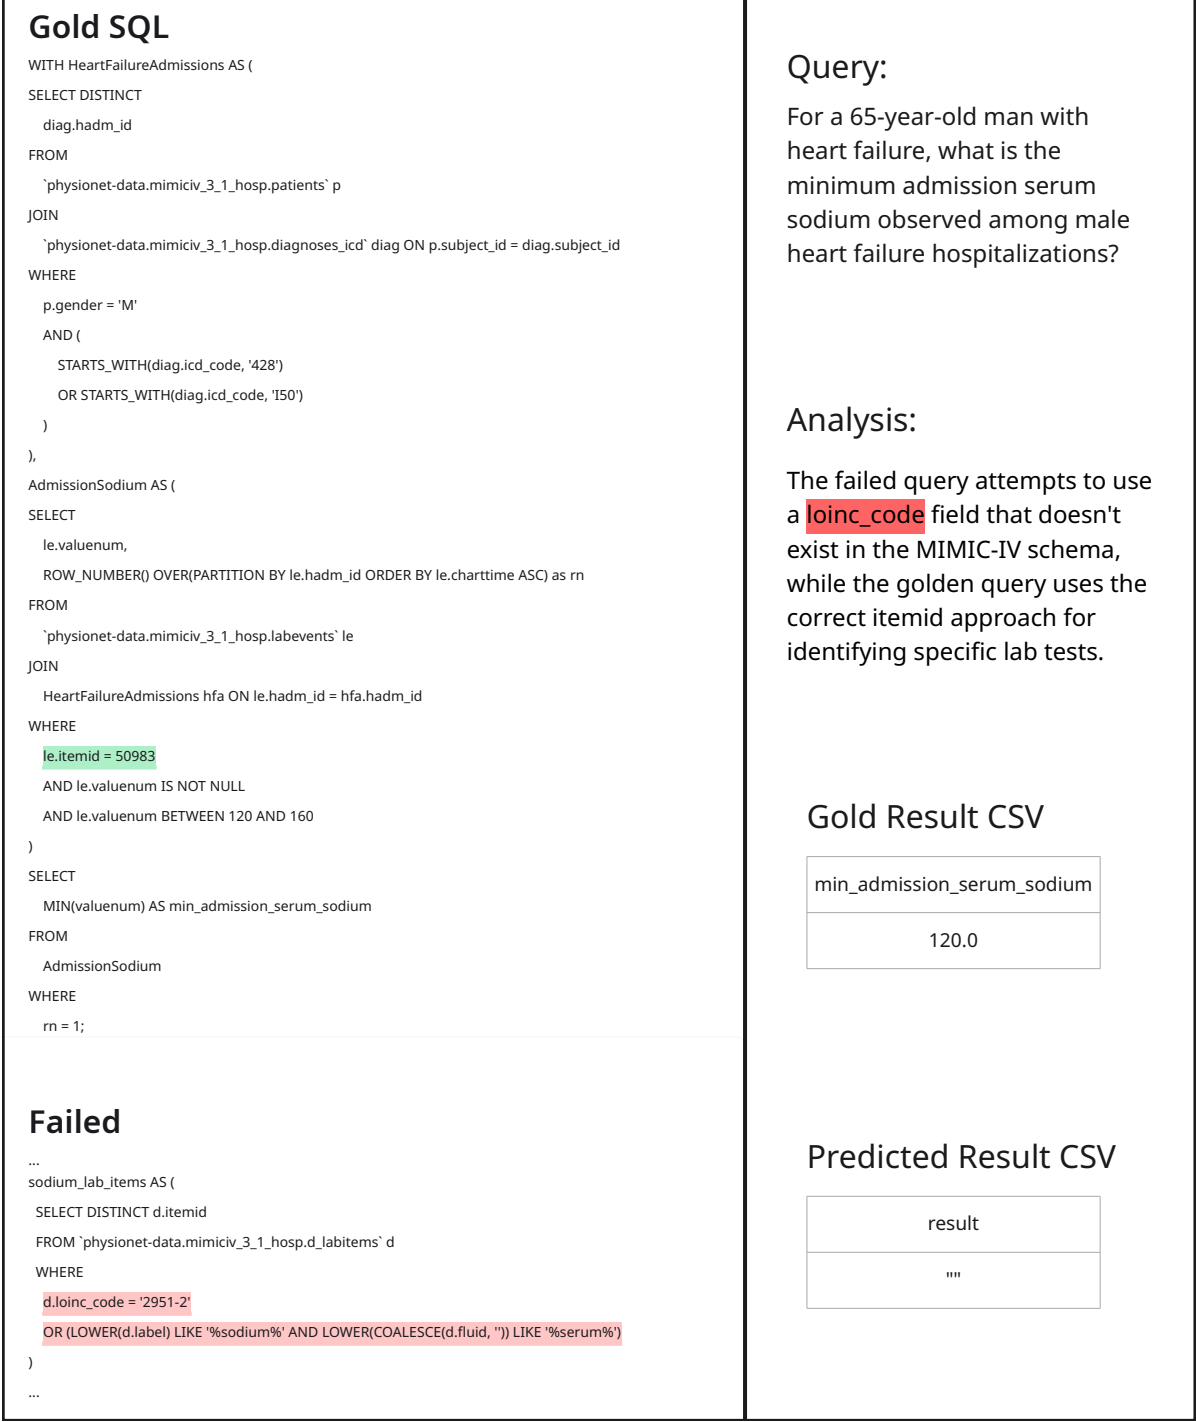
Gold SQL

WITH HeartFailureAdmissions AS (
SELECT DISTINCT
diag.hadm_id
FROM
`physionet-data.mimiciv_3_1_hosp.patients` p
JOIN
`physionet-data.mimiciv_3_1_hosp.diagnoses_icd` diag ON p.subject_id = diag.subject_id
WHERE
p.gender = 'M'
AND (
STARTS_WITH(diag.icd_code, '428')
OR STARTS_WITH(diag.icd_code, 'I50')
)
),
AdmissionSodium AS (
SELECT
le.valuenum,
ROW_NUMBER() OVER(PARTITION BY le.hadm_id ORDER BY le.charttime ASC) as rn
FROM
`physionet-data.mimiciv_3_1_hosp.labevents` le
JOIN
HeartFailureAdmissions hfa ON le.hadm_id = hfa.hadm_id
WHERE
le.itemid = 50983
AND le.valuenum IS NOT NULL
AND le.valuenum BETWEEN 120 AND 160
)
SELECT
MIN(valuenum) AS min_admission_serum_sodium
FROM
AdmissionSodium
WHERE
rn = 1;

Failed

...
sodium_lab_items AS (
SELECT DISTINCT d.itemid
FROM `physionet-data.mimiciv_3_1_hosp.d_labitems` d
WHERE
d.loinc_code = '2951-2'
OR (LOWER(d.label) LIKE '%sodium%' AND LOWER(COALESCE(d.fluid, '')) LIKE '%serum%')
)
...

Query:

For a 65-year-old man with heart failure, what is the minimum admission serum sodium observed among male heart failure hospitalizations?

Analysis:

The failed query attempts to use a loinc_code field that doesn't exist in the MIMIC-IV schema, while the golden query uses the correct itemid approach for identifying specific lab tests.

Gold Result CSV

| min_admission_serum_sodium |
|---|
| 120.0 |

Predicted Result CSV

| result |
|---|
| "" |